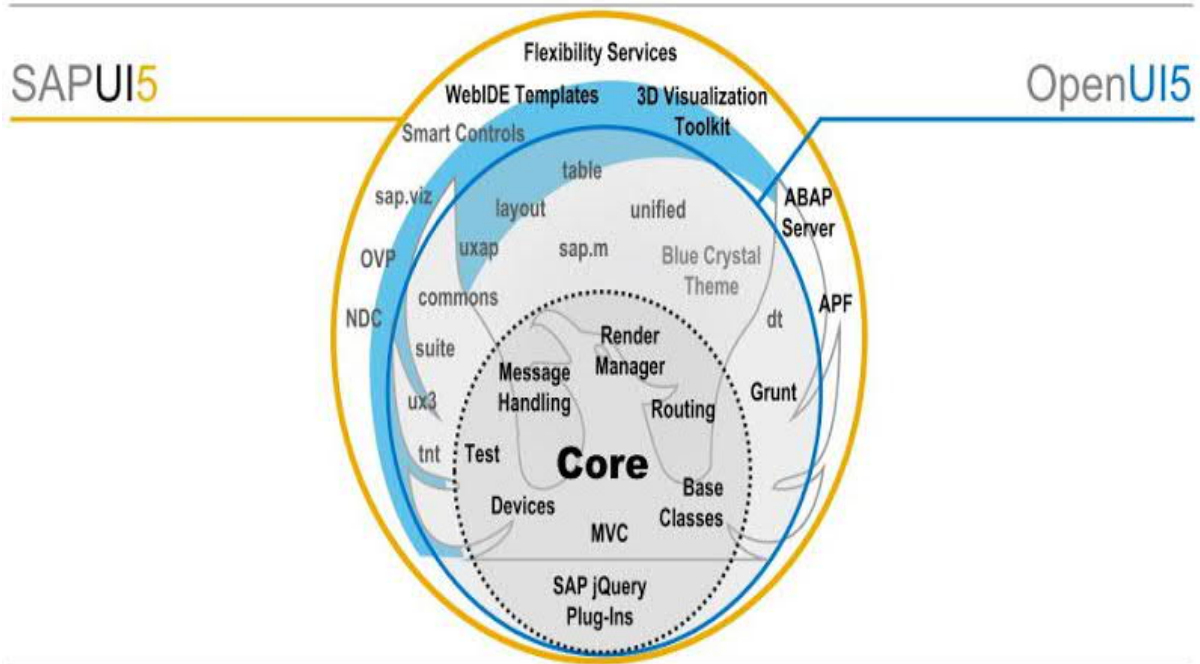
SAPUI5

OpenUI5

Flexibility Services

WebIDE Templates

3D Visualization Toolkit

Smart Controls

table

sap.viz

layout

unified

ABAP Server

uxap

sap.m

Blue Crystal Theme

OVP

commons

APF

NDC

dt

suite

Render Manager

Message Handling

Grunt

Routing

ux3

Test

tnt

Core

Base Classes

Devices

MVC

SAP jQuery Plug-Ins